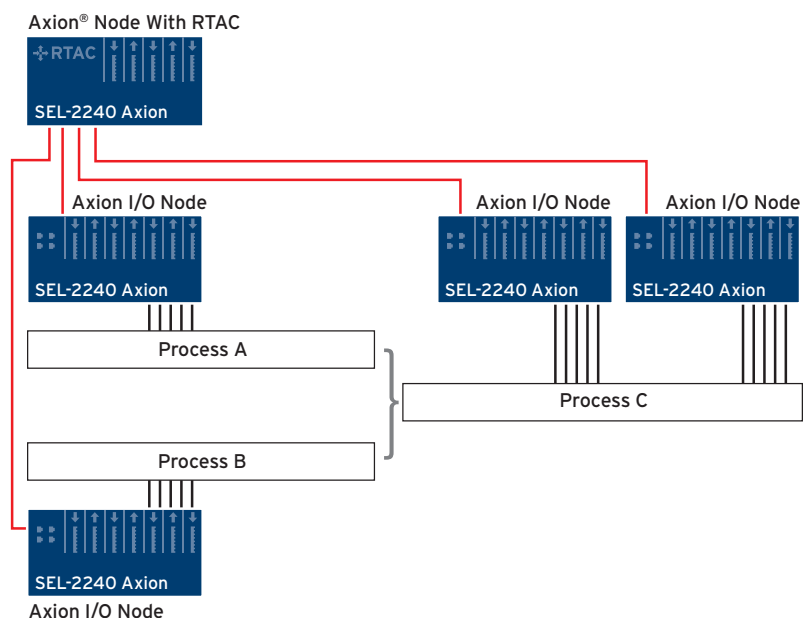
Axion® Node With RTAC

RTAC

SEL-2240 Axion

Axion I/O Node

SEL-2240 Axion

Axion I/O Node

SEL-2240 Axion

Axion I/O Node

SEL-2240 Axion

Process A

Process C

Process B

SEL-2240 Axion

Axion I/O Node